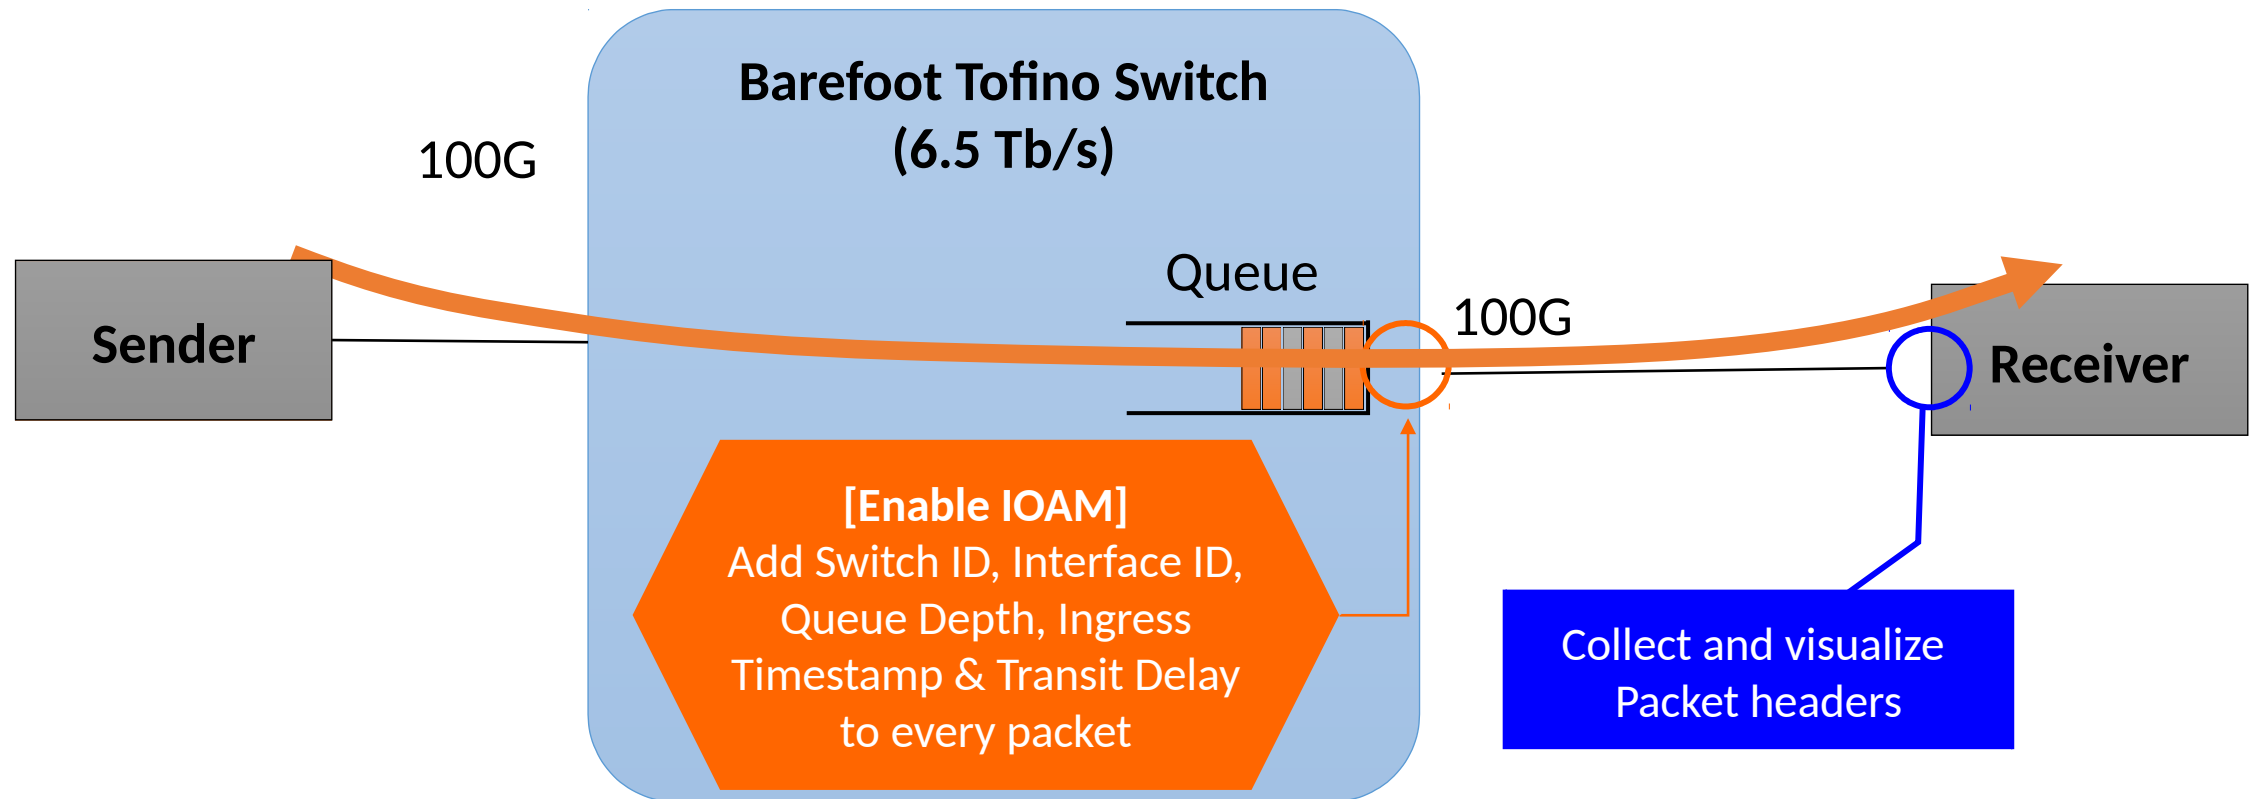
Barefoot Tofino Switch
(6.5 Tb/s)

100G

Sender

Queue

100G

Receiver

[Enable IOAM]
Add Switch ID, Interface ID, Queue Depth, Ingress Timestamp & Transit Delay to every packet

Collect and visualize Packet headers